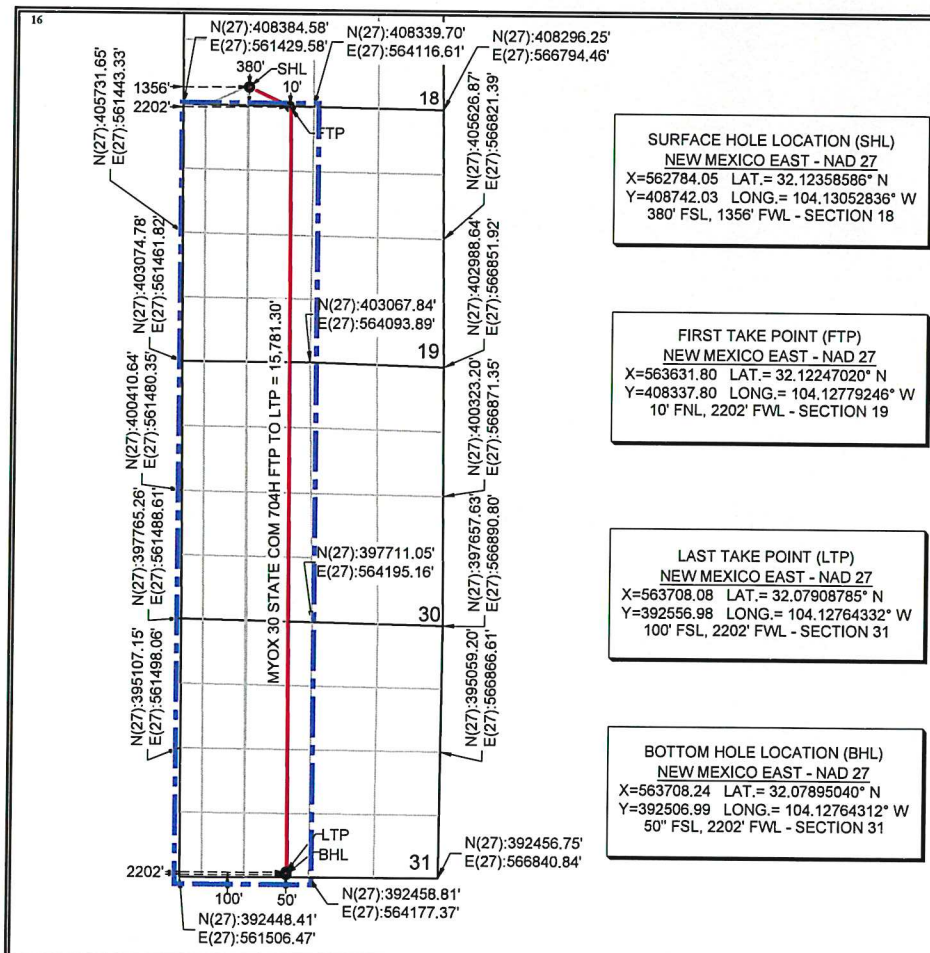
16

N(27):408384.58'
E(27):561429.58'

N(27):408339.70'
E(27):564116.61'

N(27):408296.25'
E(27):566794.46'

N(27):405731.65'
E(27):561443.33'

380'
SHL
1356'
10'
2202'
18
FTP

N(27):405626.87'
E(27):566821.39'

N(27):403074.78'
E(27):561461.82'

N(27):402988.64'
E(27):566851.92'

N(27):403067.84'
E(27):564093.89'

19

MYOX 30 STATE COM 704H FTP TO LTP = 15,781.30'

N(27):400410.64'
E(27):561480.35'

N(27):400323.20'
E(27):566871.35'

N(27):397765.26'
E(27):561488.61'

N(27):397657.63'
E(27):566890.80'

N(27):397711.05'
E(27):564195.16'

30

N(27):395107.15'
E(27):561498.06'

N(27):395059.20'
E(27):566866.61'

LTP
BHL
31

N(27):392456.75'
E(27):566840.84'

2202'
100'
50'

N(27):392458.81'
E(27):564177.37'

N(27):392448.41'
E(27):561506.47'

SURFACE HOLE LOCATION (SHL)
NEW MEXICO EAST - NAD 27
X=562784.05 LAT.= 32.12358586° N
Y=408742.03 LONG.= 104.13052836° W
380' FSL, 1356' FWL - SECTION 18

FIRST TAKE POINT (FTP)
NEW MEXICO EAST - NAD 27
X=563631.80 LAT.= 32.12247020° N
Y=408337.80 LONG.= 104.12779246° W
10' FNL, 2202' FWL - SECTION 19

LAST TAKE POINT (LTP)
NEW MEXICO EAST - NAD 27
X=563708.08 LAT.= 32.07908785° N
Y=392556.98 LONG.= 104.12764332° W
100' FSL, 2202' FWL - SECTION 31

BOTTOM HOLE LOCATION (BHL)
NEW MEXICO EAST - NAD 27
X=563708.24 LAT.= 32.07895040° N
Y=392506.99 LONG.= 104.12764312° W
50" FSL, 2202' FWL - SECTION 31